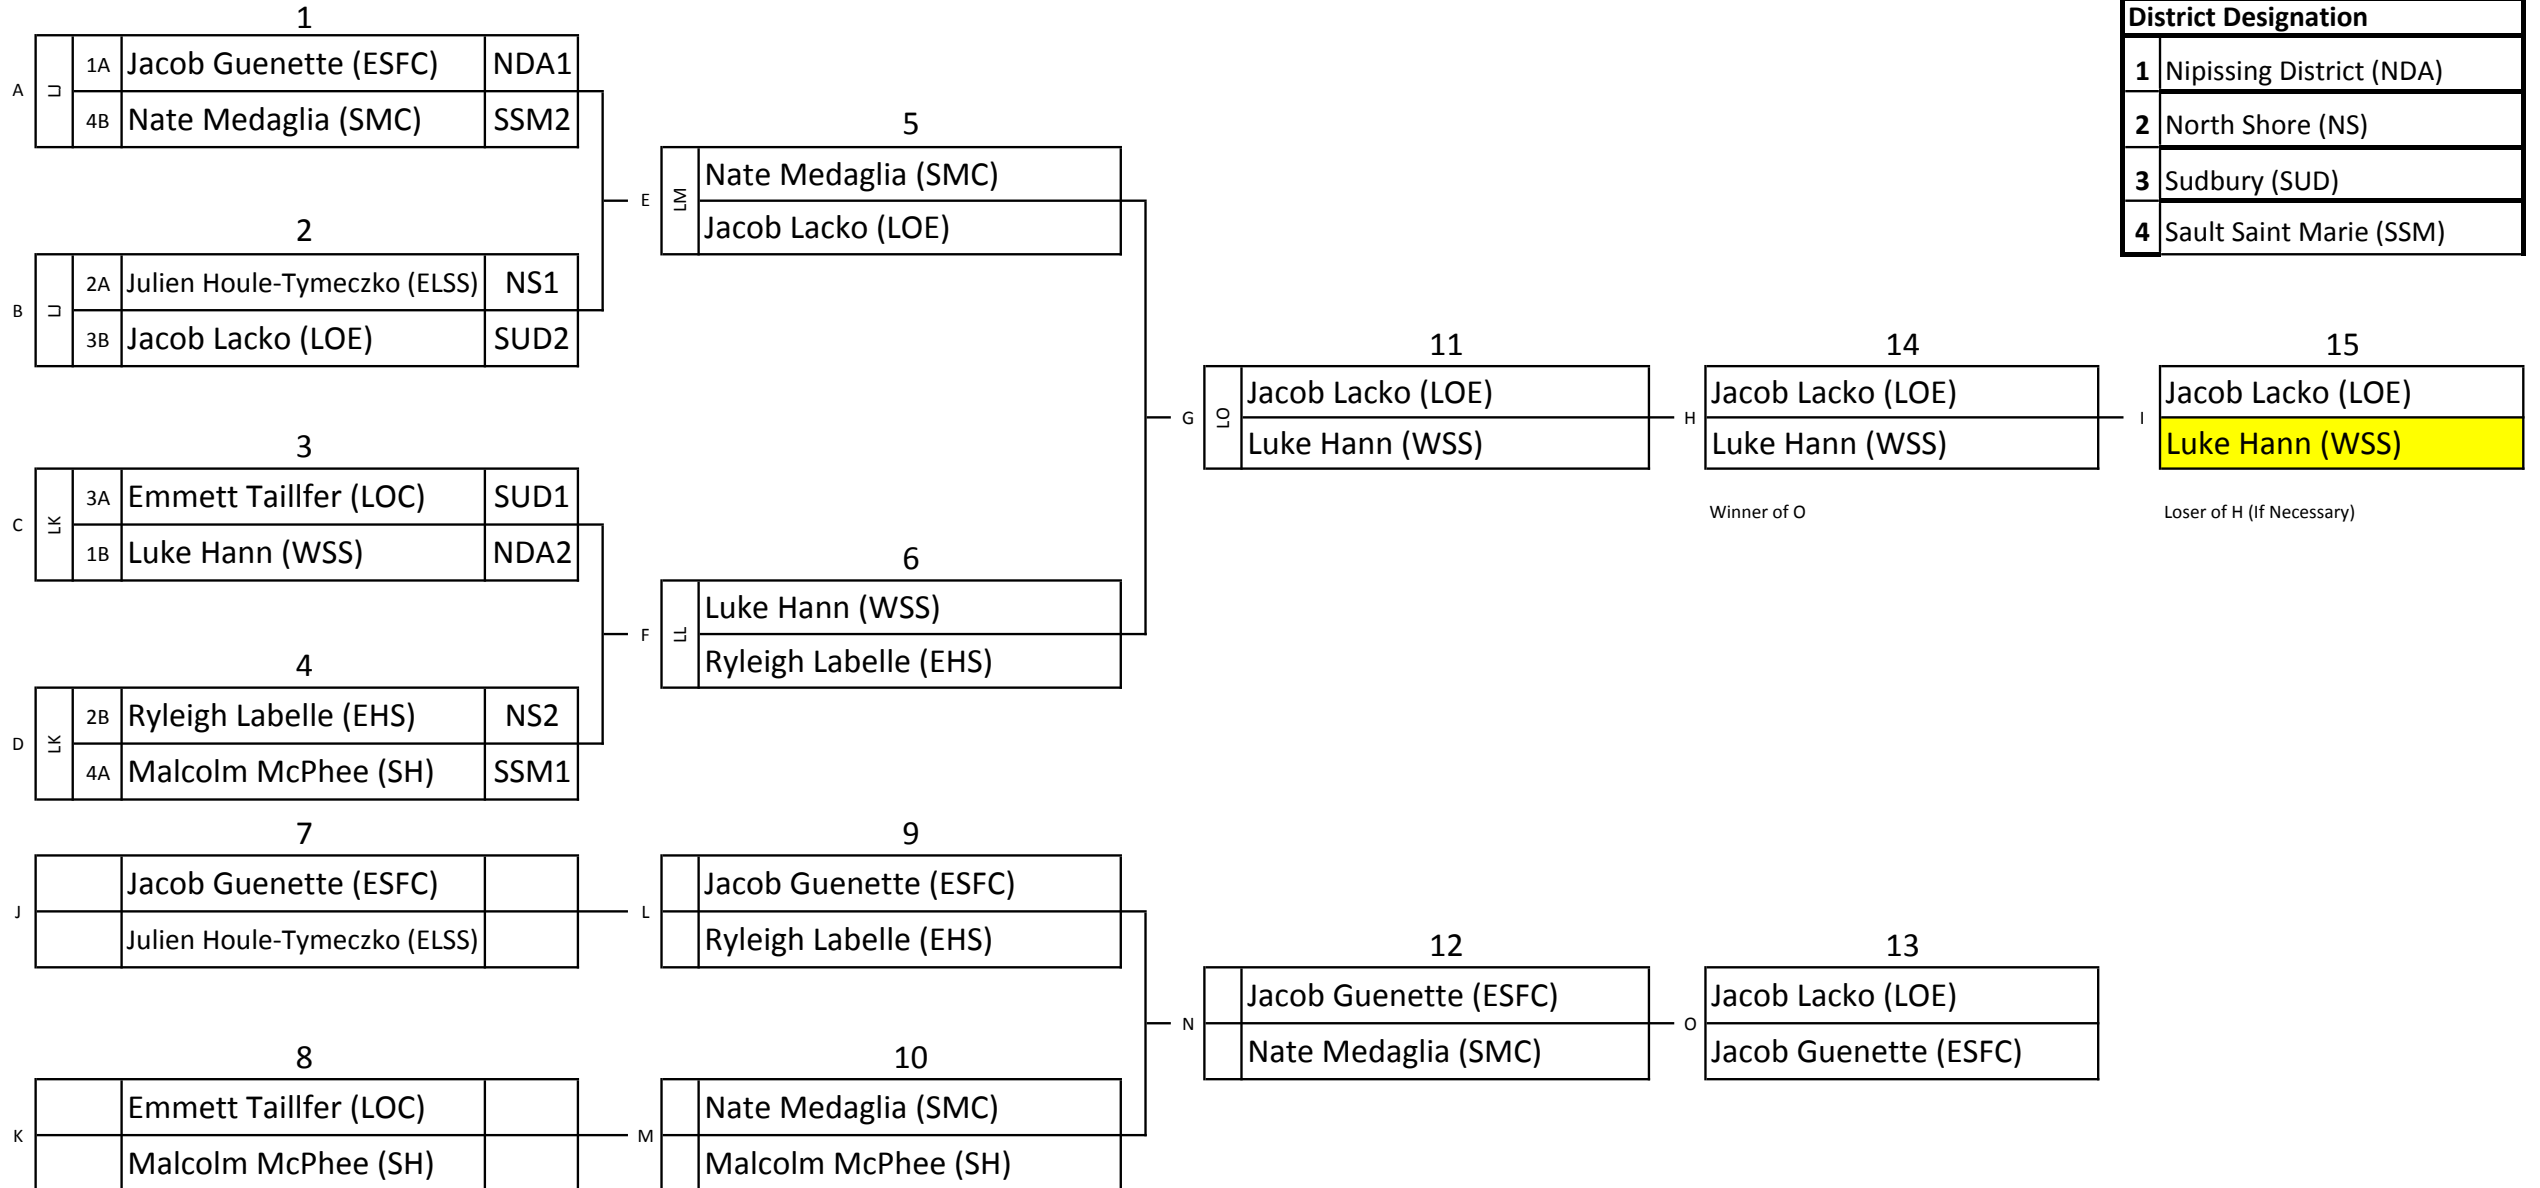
District Designation

| | |
|---|---|
| 1 | Nipissing District (NDA) |
| 2 | North Shore (NS) |
| 3 | Sudbury (SUD) |
| 4 | Sault Saint Marie (SSM) |

1
A LJ
1A Jacob Guenette (ESFC) NDA1
4B Nate Medaglia (SMC) SSM2

2
B LJ
2A Julien Houle-Tymeczko (ELSS) NS1
3B Jacob Lacko (LOE) SUD2

3
C LK
3A Emmett Taillfer (LOC) SUD1
1B Luke Hann (WSS) NDA2

4
D LK
2B Ryleigh Labelle (EHS) NS2
4A Malcolm McPhee (SH) SSM1

5
E LM
Nate Medaglia (SMC)
Jacob Lacko (LOE)

6
F LL
Luke Hann (WSS)
Ryleigh Labelle (EHS)

11
G LO
Jacob Lacko (LOE)
Luke Hann (WSS)

14
H
Jacob Lacko (LOE)
Luke Hann (WSS)
Winner of O

15
I
Jacob Lacko (LOE)
Luke Hann (WSS)
Loser of H (If Necessary)

7
J
Jacob Guenette (ESFC)
Julien Houle-Tymeczko (ELSS)

9
L
Jacob Guenette (ESFC)
Ryleigh Labelle (EHS)

12
N
Jacob Guenette (ESFC)
Nate Medaglia (SMC)

13
O
Jacob Lacko (LOE)
Jacob Guenette (ESFC)

8
K
Emmett Taillfer (LOC)
Malcolm McPhee (SH)

10
M
Nate Medaglia (SMC)
Malcolm McPhee (SH)